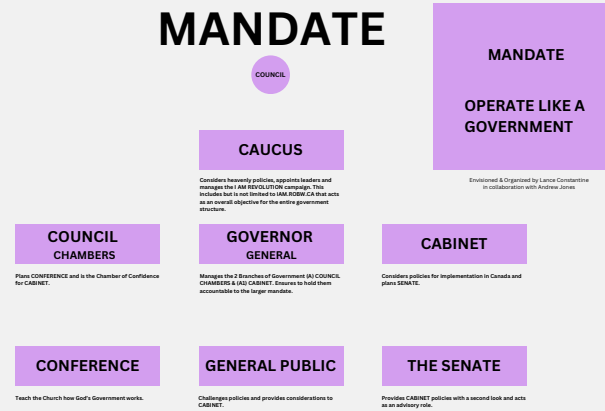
MANDATE

COUNCIL

MANDATE

OPERATE LIKE A GOVERNMENT

Envisioned & Organized by Lance Constantine in collaboration with Andrew Jones

CAUCUS

Considers heavenly policies, appoints leaders and manages the I AM REVOLUTION campaign. This includes but is not limited to IAM.ROBW.CA that acts as an overall objective for the entire government structure.

COUNCIL CHAMBERS

Plans CONFERENCE and is the Chamber of Confidence for CABINET.

GOVERNOR GENERAL

Manages the 2 Branches of Government (A) COUNCIL CHAMBERS & (A1) CABINET. Ensures to hold them accountable to the larger mandate.

CABINET

Considers policies for implementation in Canada and plans SENATE.

CONFERENCE

Teach the Church how God's Government works.

GENERAL PUBLIC

Challenges policies and provides considerations to CABINET.

THE SENATE

Provides CABINET policies with a second look and acts as an advisory role.